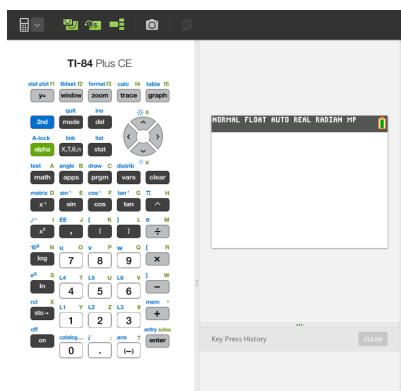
TI-84 Plus CE

stat plot f1 tblset f2 format f3 calc f4 table f5
y= window zoom trace graph
quit ins
2nd mode del
A-lock link list
alpha X,T,θ,n stat
test A angle B draw C distrib
math apps prgm vars clear
matrix D $\sin^{-1}$ E $\cos^{-1}$ F $\tan^{-1}$ G π H
$x^{-1}$ sin cos tan ^
$\sqrt{}$ I EE J { K } L e M
$x^2$ , ( ) ÷
$10^x$ N u O v P w Q [ R
log 7 8 9 ×
$e^x$ S L4 T L5 U L6 V ] W
ln 4 5 6 −
rcl X L1 Y L2 Z L3 θ mem "
sto→ 1 2 3 +
off catalog ⌴ i : ans ? entry solve
on 0 . (−) enter

NORMAL FLOAT AUTO REAL RADIAN MP

Key Press History
CLEAR